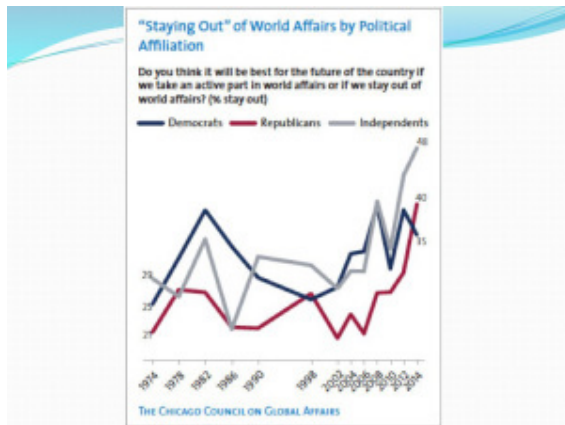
"Staying Out" of World Affairs by Political Affiliation

Do you think it will be best for the future of the country if we take an active part in world affairs or if we stay out of world affairs? (% stay out)

Democrats Republicans Independents

48
40
35
28
25
21

1974
1978
1982
1986
1990
1998
2002
2004
2006
2008
2010
2012
2014

The Chicago Council on Global Affairs